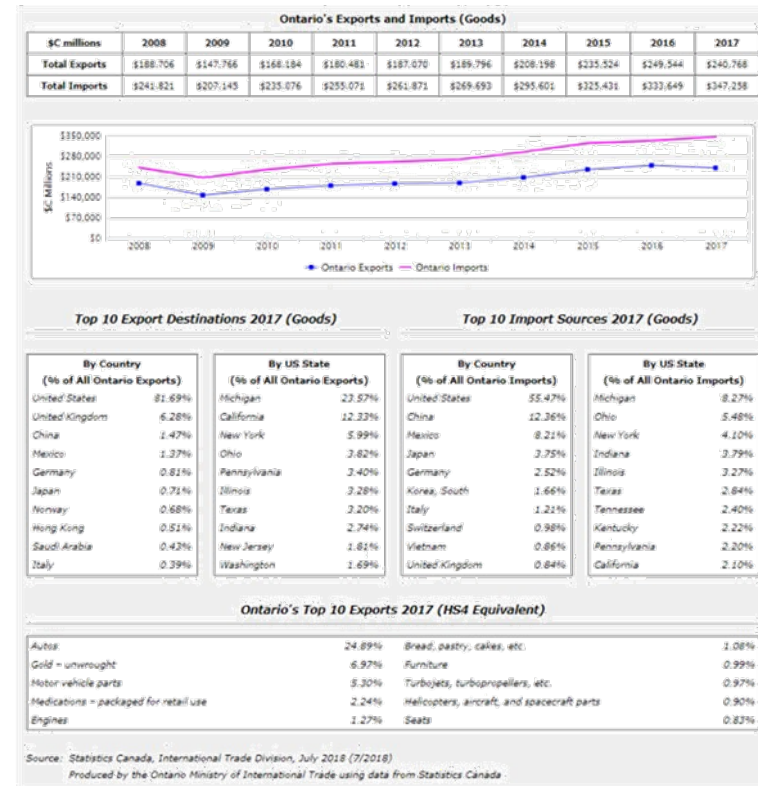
Ontario's Exports and Imports (Goods)

| $C millions | 2008 | 2009 | 2010 | 2011 | 2012 | 2013 | 2014 | 2015 | 2016 | 2017 |
|---|---|---|---|---|---|---|---|---|---|---|
| Total Exports | $188.706 | $147.766 | $168.184 | $180.481 | $187.070 | $189.796 | $208.198 | $235.524 | $249.544 | $240.768 |
| Total Imports | $241.821 | $207.145 | $235.076 | $255.071 | $261.871 | $269.693 | $295.601 | $325.431 | $333.649 | $347.258 |

$350,000
$280,000
$210,000
$140,000
$70,000
$0
$C Millions
2008 2009 2010 2011 2012 2013 2014 2015 2016 2017
Ontario Exports Ontario Imports

Top 10 Export Destinations 2017 (Goods)

Top 10 Import Sources 2017 (Goods)

| By Country (% of All Ontario Exports) | |
|---|---|
| United States | 81.69% |
| United Kingdom | 6.28% |
| China | 1.47% |
| Mexico | 1.37% |
| Germany | 0.81% |
| Japan | 0.71% |
| Norway | 0.68% |
| Hong Kong | 0.51% |
| Saudi Arabia | 0.43% |
| Italy | 0.39% |

| By US State (% of All Ontario Exports) | |
|---|---|
| Michigan | 23.57% |
| California | 12.33% |
| New York | 5.99% |
| Ohio | 3.82% |
| Pennsylvania | 3.40% |
| Illinois | 3.28% |
| Texas | 3.20% |
| Indiana | 2.74% |
| New Jersey | 1.81% |
| Washington | 1.69% |

| By Country (% of All Ontario Imports) | |
|---|---|
| United States | 55.47% |
| China | 12.36% |
| Mexico | 8.21% |
| Japan | 3.75% |
| Germany | 2.52% |
| Korea, South | 1.66% |
| Italy | 1.21% |
| Switzerland | 0.98% |
| Vietnam | 0.86% |
| United Kingdom | 0.84% |

| By US State (% of All Ontario Imports) | |
|---|---|
| Michigan | 8.27% |
| Ohio | 5.48% |
| New York | 4.10% |
| Indiana | 3.79% |
| Illinois | 3.27% |
| Texas | 2.84% |
| Tennessee | 2.40% |
| Kentucky | 2.22% |
| Pennsylvania | 2.20% |
| California | 2.10% |

Ontario's Top 10 Exports 2017 (HS4 Equivalent)

| | | | |
|---|---|---|---|
| Autos | 24.89% | Bread, pastry, cakes, etc. | 1.08% |
| Gold - unwrought | 6.97% | Furniture | 0.99% |
| Motor vehicle parts | 5.30% | Turbojets, turbopropellers, etc. | 0.97% |
| Medications - packaged for retail use | 2.24% | Helicopters, aircraft, and spacecraft parts | 0.90% |
| Engines | 1.27% | Seats | 0.83% |

Source: Statistics Canada, International Trade Division, July 2018 (7/2018)
Produced by the Ontario Ministry of International Trade using data from Statistics Canada